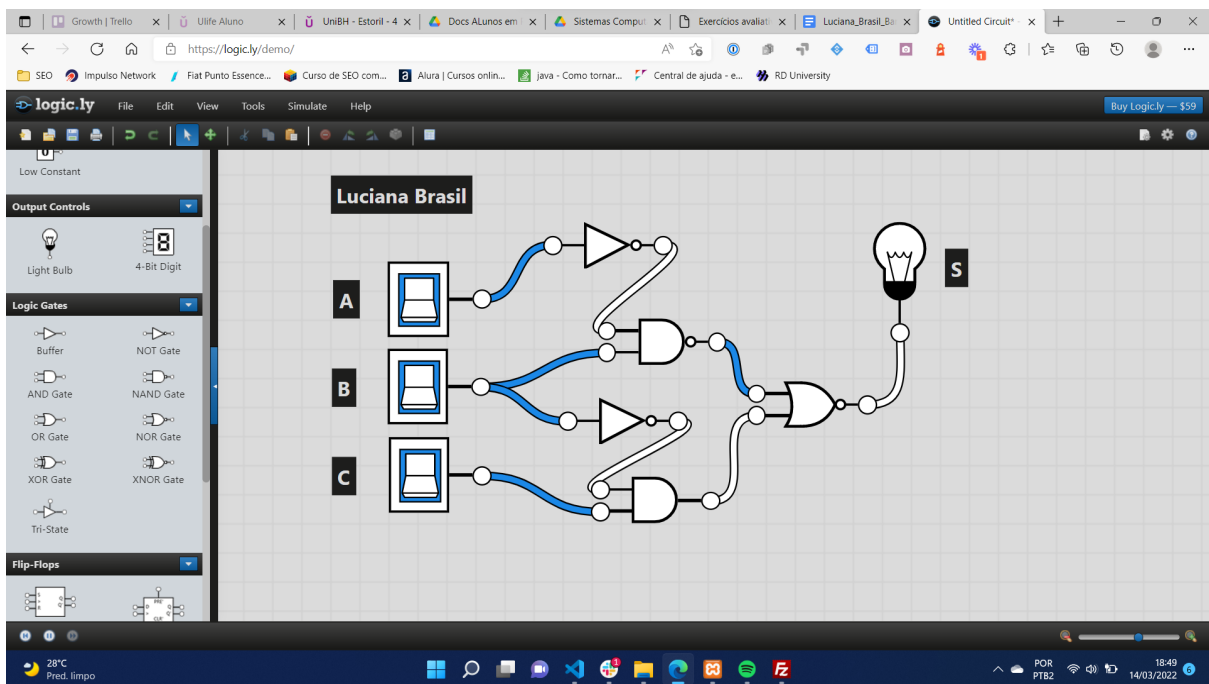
Growth | Trello
Ulife Aluno
UniBH - Estoril - 4
Docs ALunos em
Sistemas Comput
Exercícios avaliati
Luciana_Brasil_Ba
Untitled Circuit*

https://logic.ly/demo/

SEO
Impulso Network
Fiat Punto Essence...
Curso de SEO com...
Alura | Cursos onlin...
java - Como tornar...
Central de ajuda - e...
RD University

logic.ly
File
Edit
View
Tools
Simulate
Help
Buy Logic.ly — $59

Low Constant
Output Controls
Light Bulb
4-Bit Digit
Logic Gates
Buffer
NOT Gate
AND Gate
NAND Gate
OR Gate
NOR Gate
XOR Gate
XNOR Gate
Tri-State
Flip-Flops

Luciana Brasil
A
B
C
S

28°C
Pred. limpo
POR
PTB2
18:49
14/03/2022